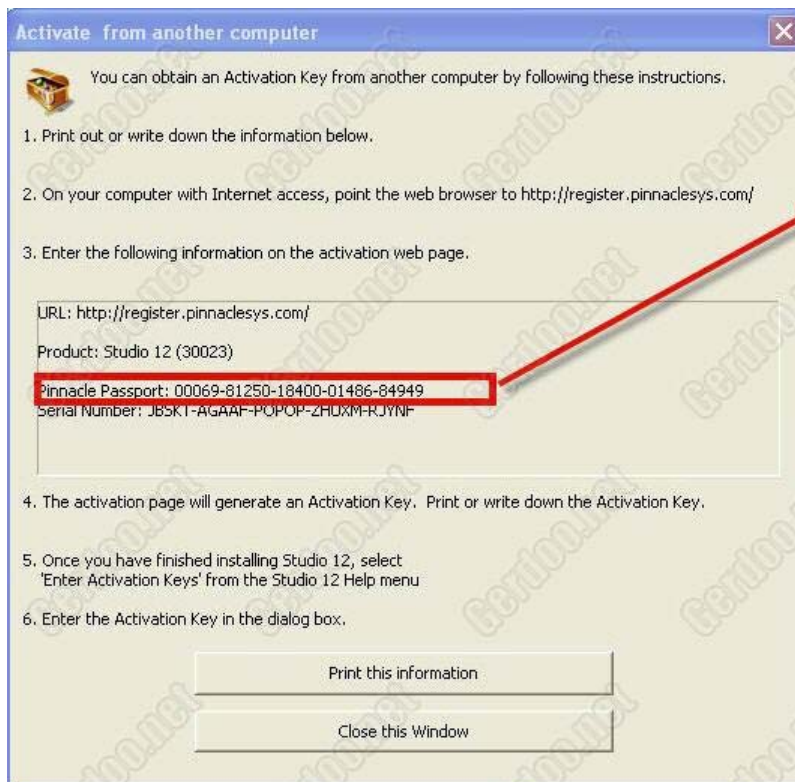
Activate from another computer

You can obtain an Activation Key from another computer by following these instructions.

1. Print out or write down the information below.

2. On your computer with Internet access, point the web browser to http://register.pinnaclesys.com/

3. Enter the following information on the activation web page.

URL: http://register.pinnaclesys.com/

Product: Studio 12 (30023)

Pinnacle Passport: 00069-81250-18400-01486-84949
Serial Number: JBSKT-AGAAF-POPOP-ZHUXM-RJYNF

4. The activation page will generate an Activation Key. Print or write down the Activation Key.

5. Once you have finished installing Studio 12, select 'Enter Activation Keys' from the Studio 12 Help menu

6. Enter the Activation Key in the dialog box.

Print this information

Close this Window

Cardoo.net